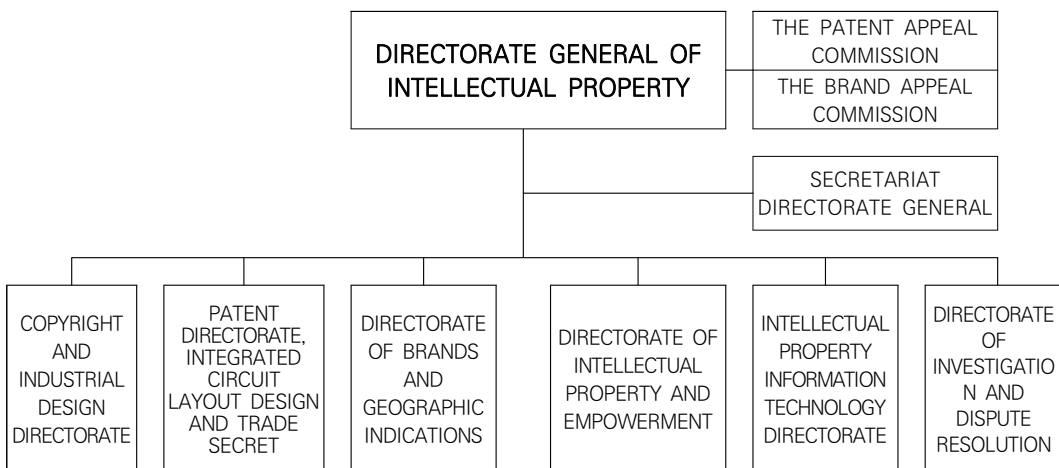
DIRECTORATE GENERAL OF INTELLECTUAL PROPERTY

THE PATENT APPEAL COMMISSION

THE BRAND APPEAL COMMISSION

SECRETARIAT DIRECTORATE GENERAL

COPYRIGHT AND INDUSTRIAL DESIGN DIRECTORATE

PATENT DIRECTORATE, INTEGRATED CIRCUIT LAYOUT DESIGN AND TRADE SECRET

DIRECTORATE OF BRANDS AND GEOGRAPHIC INDICATIONS

DIRECTORATE OF INTELLECTUAL PROPERTY AND EMPOWERMENT

INTELLECTUAL PROPERTY INFORMATION TECHNOLOGY DIRECTORATE

DIRECTORATE OF INVESTIGATION AND DISPUTE RESOLUTION